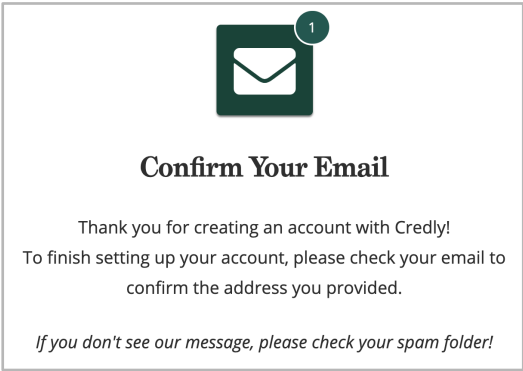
1

Confirm Your Email

Thank you for creating an account with Credly!
To finish setting up your account, please check your email to confirm the address you provided.

*If you don't see our message, please check your spam folder!*